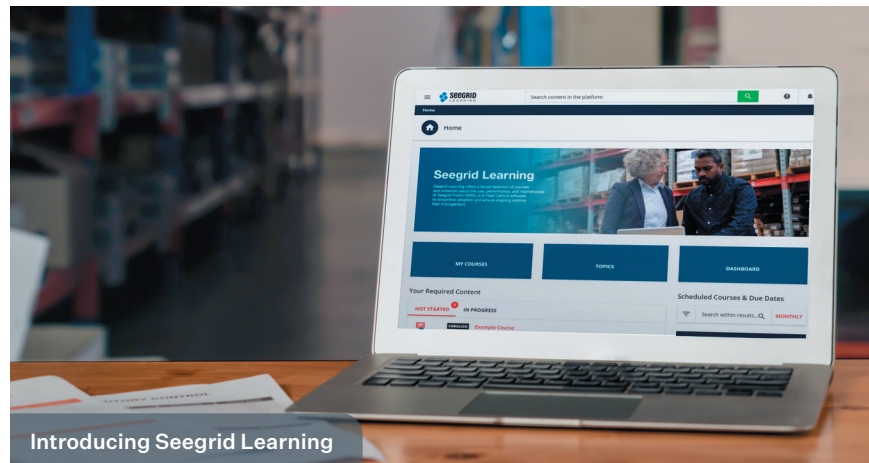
SEEGRID LEARNING

Search content in the platform

Home

Home

Seegrid Learning

Seegrid Learning offers a broad selection of courses and materials about the use, performance, and maintenance of Seegrid Fusion AMRs and Fleet Central software to streamline adoption and ensure ongoing optimal fleet management.

MY COURSES

TOPICS

DASHBOARD

Your Required Content

NOT STARTED

IN PROGRESS

ENROLLED

Example Course

Scheduled Courses & Due Dates

Search within results...

MONTHLY

Introducing Seegrid Learning